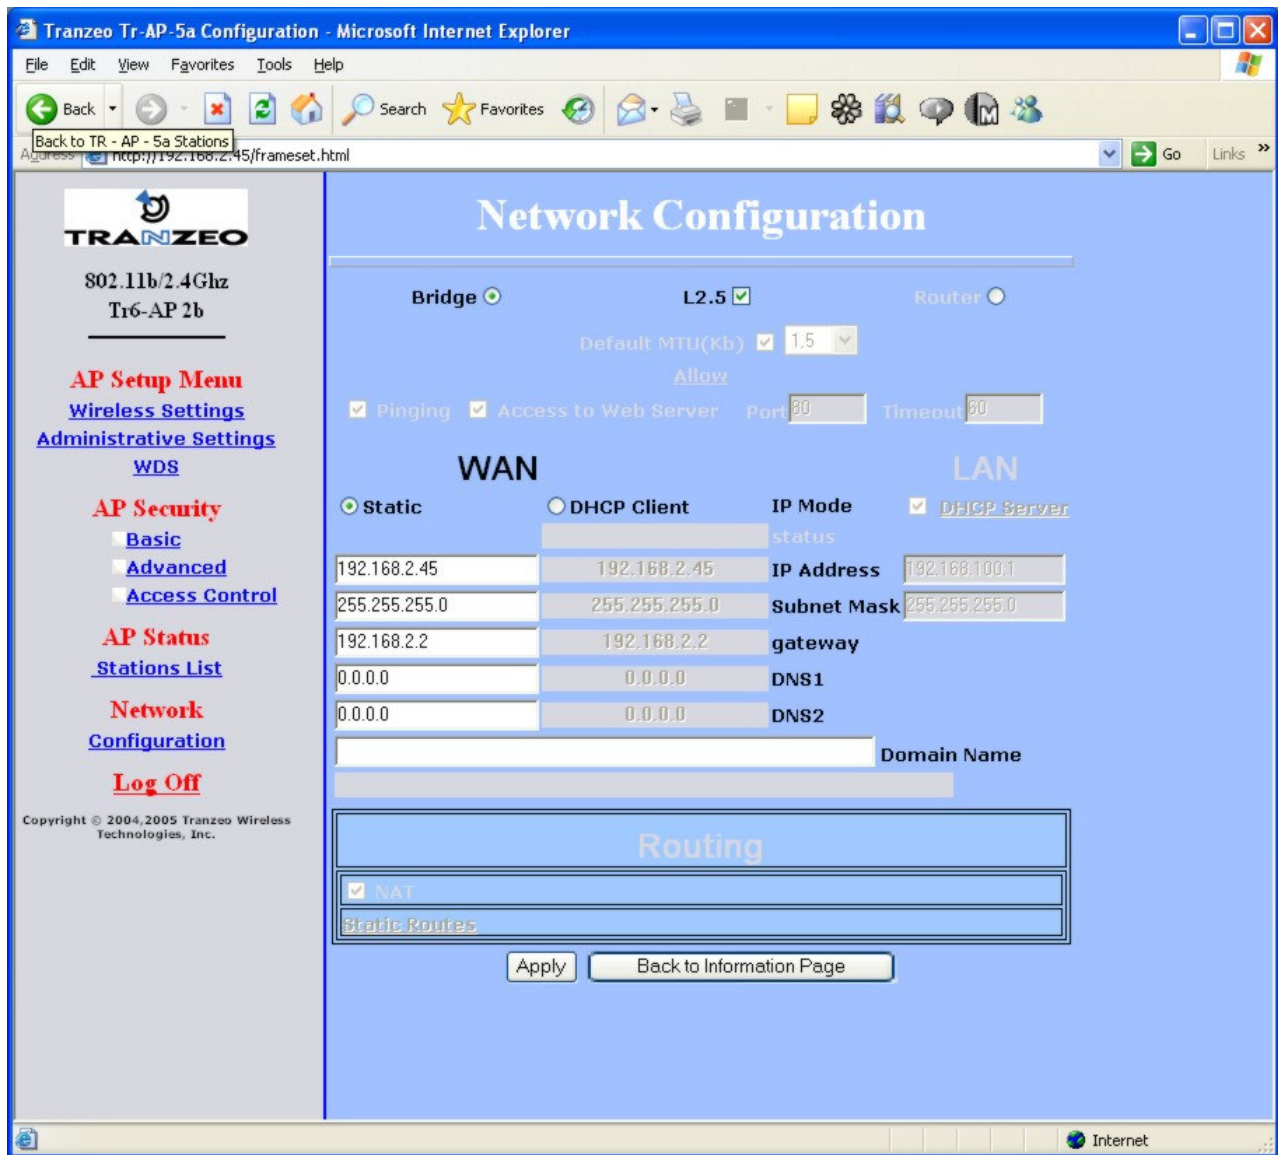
Tranzeo Tr-AP-5a Configuration - Microsoft Internet Explorer

File Edit View Favorites Tools Help

Back Search Favorites

Back to TR - AP - 5a Stations

Address http://192.168.2.45/frameset.html Go Links »

TRANZEO

802.11b/2.4Ghz
Tr6-AP 2b

AP Setup Menu
Wireless Settings
Administrative Settings
WDS

AP Security
Basic
Advanced
Access Control

AP Status
Stations List

Network
Configuration

Log Off

Copyright © 2004,2005 Tranzeo Wireless Technologies, Inc.

Network Configuration

Bridge L2.5 Router

Default MTU(Kb) 1,5

Allow

Pinging Access to Web Server Port 80 Timeout 60

WAN LAN

Static DHCP Client IP Mode DHCP Server

status

| 192.168.2.45 | 192.168.2.45 | IP Address | 192.168.100.1 |
|---|---|---|---|
| 255.255.255.0 | 255.255.255.0 | Subnet Mask | 255.255.255.0 |
| 192.168.2.2 | 192.168.2.2 | gateway | |
| 0.0.0.0 | 0.0.0.0 | DNS1 | |
| 0.0.0.0 | 0.0.0.0 | DNS2 | |

Domain Name

Routing

NAT

Static Routes

Apply Back to Information Page

Internet